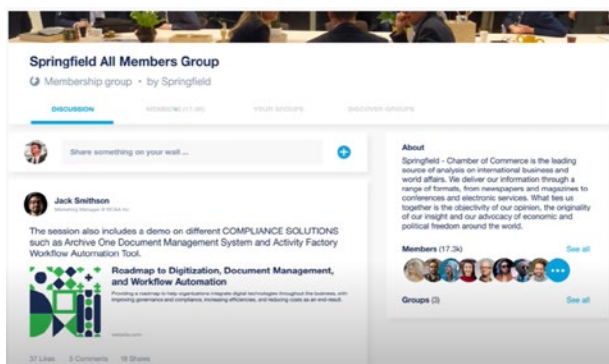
Springfield All Members Group

Membership group · by Springfield

DISCUSSION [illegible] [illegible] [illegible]

Share something on your wall ...

Jack Smithson
Marketing Manager @ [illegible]

The session also includes a demo on different COMPLIANCE SOLUTIONS such as Archive One Document Management System and Activity Factory Workflow Automation Tool.

Roadmap to Digitization, Document Management, and Workflow Automation

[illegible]

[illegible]

37 Likes 5 Comments 18 Shares

About

Springfield - Chamber of Commerce is the leading source of analysis on international business and world affairs. We deliver our information through a range of formats, from newspapers and magazines to conferences and electronic services. What ties us together is the objectivity of our opinion, the originality of our insight and our advocacy of economic and political freedom around the world.

Members (17.3k) See all

Groups (3) See all